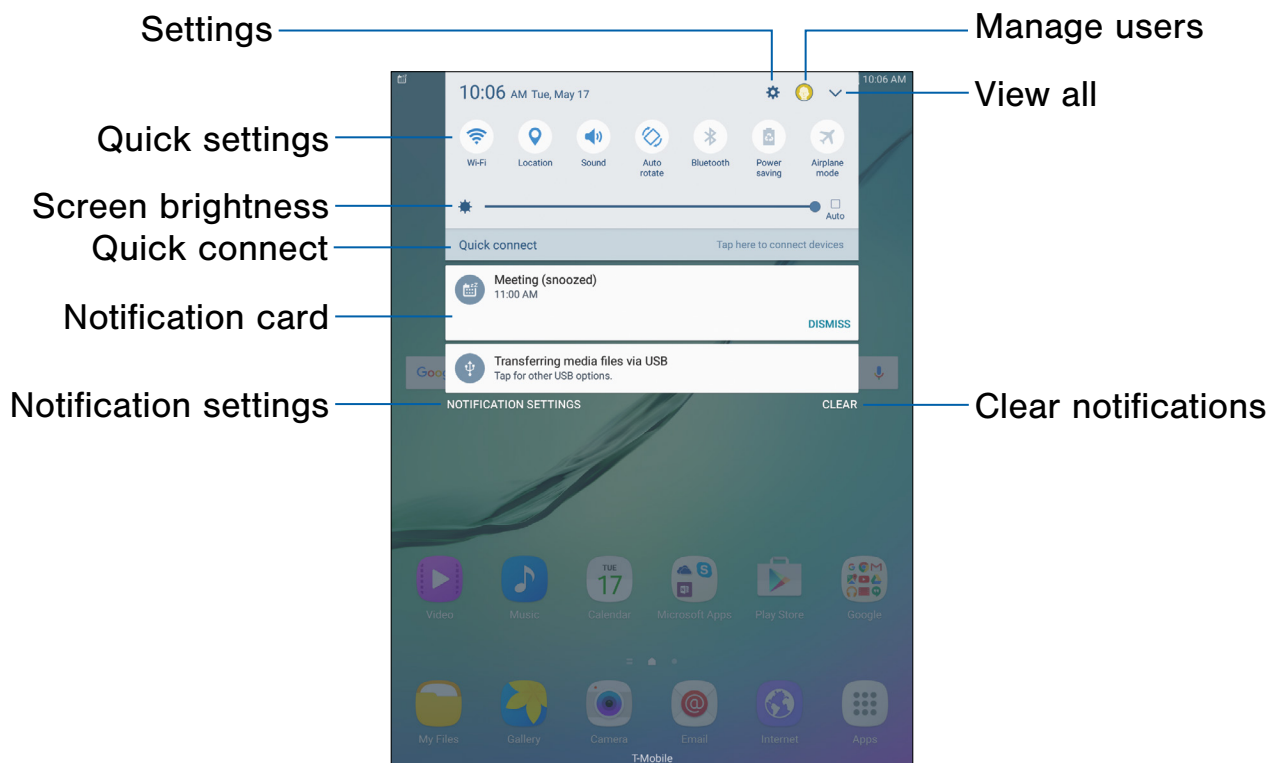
Settings

Manage users

10:06 AM

10:06 AM Tue, May 17

View all

Quick settings

Wi-Fi

Location

Sound

Auto rotate

Bluetooth

Power saving

Airplane mode

Screen brightness

Auto

Quick connect

Quick connect

Tap here to connect devices

Meeting (snoozed)
11:00 AM

Notification card

DISMISS

Transferring media files via USB
Tap for other USB options.

Notification settings

NOTIFICATION SETTINGS

CLEAR

Clear notifications

Video

Music

TUE 17

Calendar

Microsoft Apps

Play Store

Google

My Files

Gallery

Camera

Email

Internet

Apps

T-Mobile